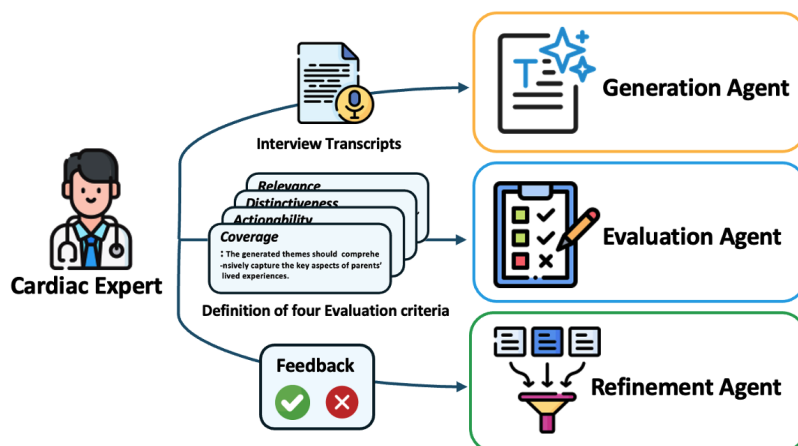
Cardiac Expert

Interview Transcripts

Generation Agent

Relevance

Distinctiveness

Actionability

Coverage

: The generated themes should comprehensively capture the key aspects of parents' lived experiences.

Definition of four Evaluation criteria

Evaluation Agent

Feedback

Refinement Agent